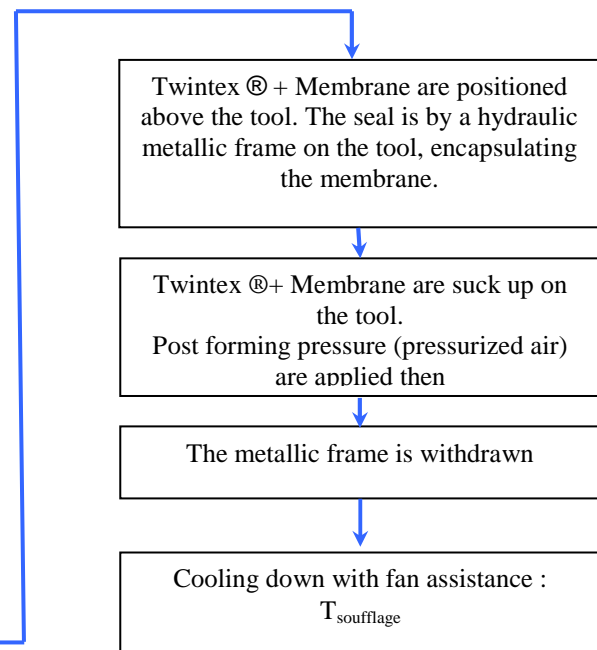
Twintex ® + Membrane are positioned above the tool. The seal is by a hydraulic metallic frame on the tool, encapsulating the membrane.

Twintex ®+ Membrane are suck up on the tool.
Post forming pressure (pressurized air) are applied then

The metallic frame is withdrawn

Cooling down with fan assistance : $T_{soufflage}$